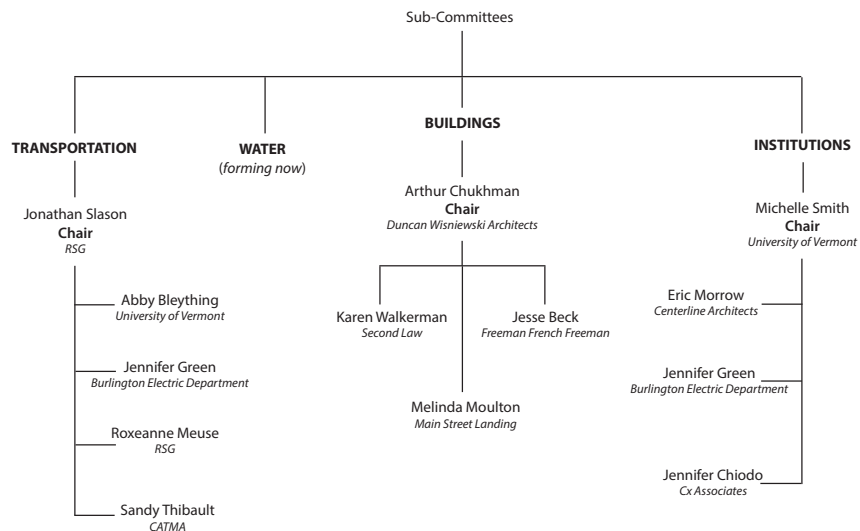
Sub-Committees

TRANSPORTATION

Jonathan Slason
Chair
RSG

Abby Bleything
University of Vermont

Jennifer Green
Burlington Electric Department

Roxeanne Meuse
RSG

Sandy Thibault
CATMA

WATER
(forming now)

BUILDINGS

Arthur Chukhman
Chair
Duncan Wisniewski Architects

Karen Walkerman
Second Law

Jesse Beck
Freeman French Freeman

Melinda Moulton
Main Street Landing

INSTITUTIONS

Michelle Smith
Chair
University of Vermont

Eric Morrow
Centerline Architects

Jennifer Green
Burlington Electric Department

Jennifer Chiodo
Cx Associates